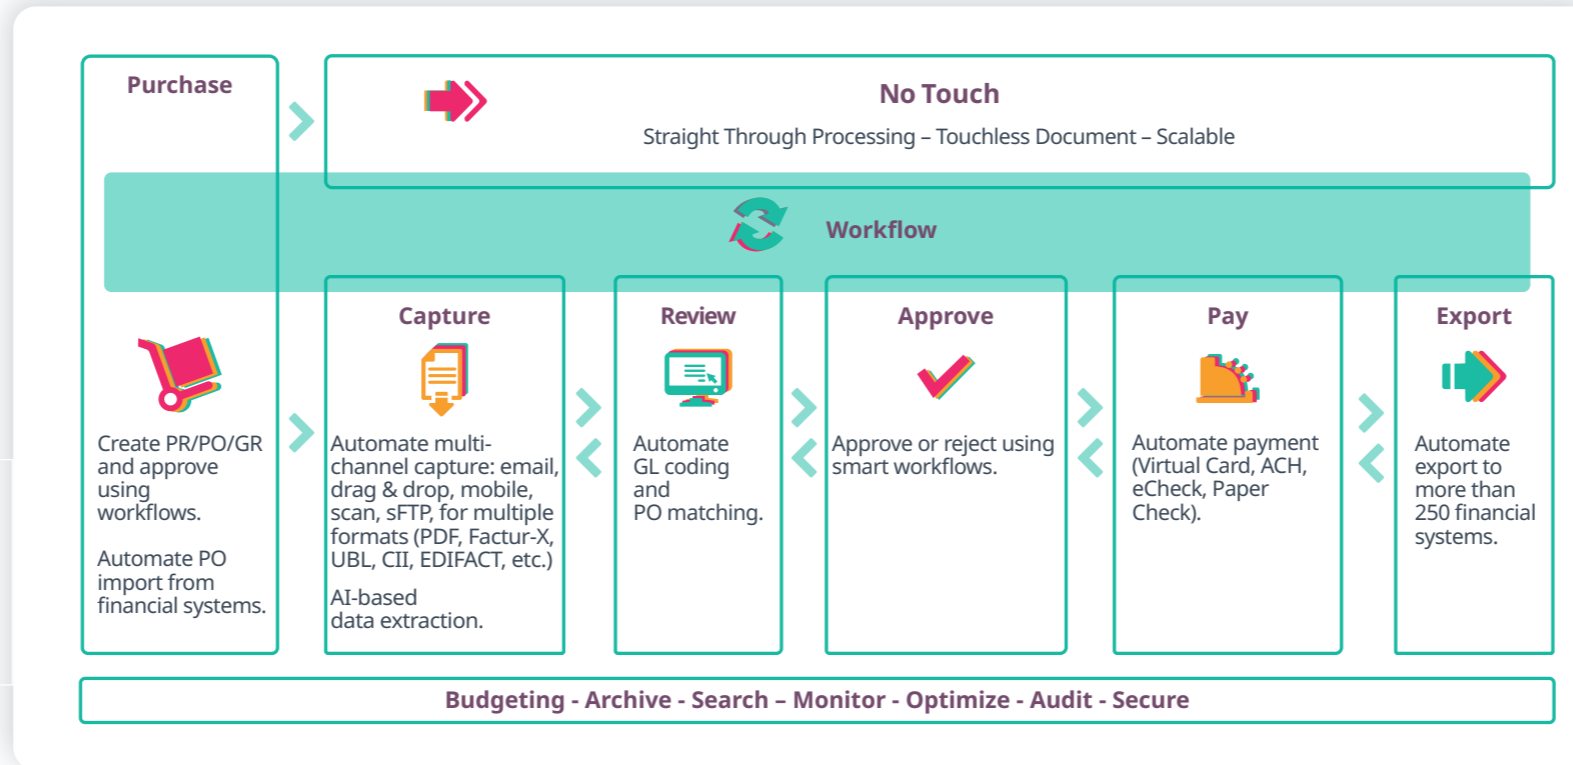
Purchase

No Touch

Straight Through Processing – Touchless Document – Scalable

Workflow

Capture

Review

Approve

Pay

Export

Create PR/PO/GR and approve using workflows.

Automate PO import from financial systems.

Automate multi-channel capture: email, drag & drop, mobile, scan, sFTP, for multiple formats (PDF, Factur-X, UBL, CII, EDIFACT, etc.)

AI-based data extraction.

Automate GL coding and PO matching.

Approve or reject using smart workflows.

Automate payment (Virtual Card, ACH, eCheck, Paper Check).

Automate export to more than 250 financial systems.

Budgeting - Archive - Search – Monitor - Optimize - Audit - Secure